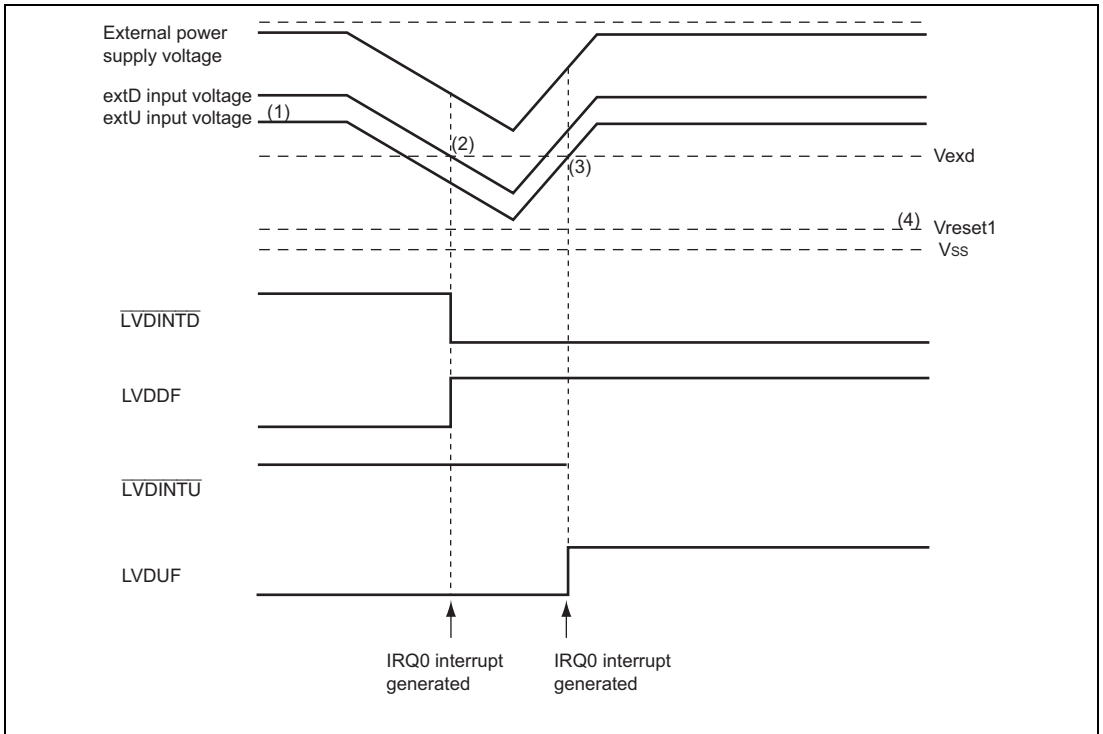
External power supply voltage

extD input voltage
extU input voltage (1)

(2)

Vexd

(3)

(4) Vreset1

Vss

$\overline{\text{LVDINTD}}$

LVDDF

$\overline{\text{LVDINTU}}$

LVDUF

IRQ0 interrupt generated

IRQ0 interrupt generated